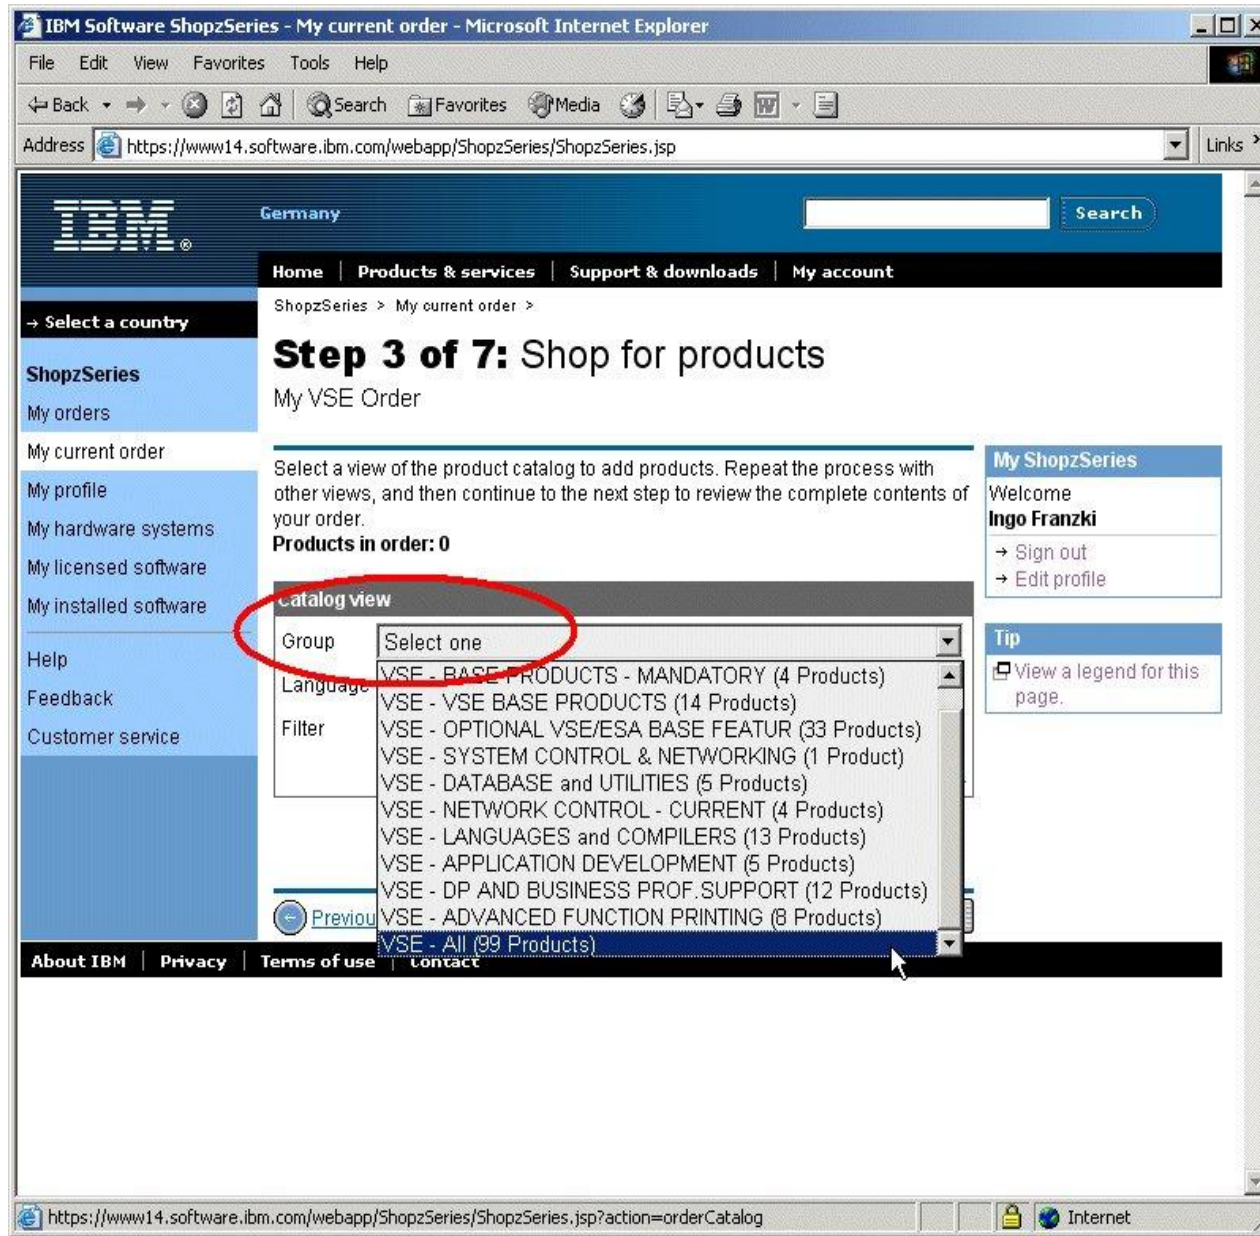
IBM Software ShopzSeries - My current order - Microsoft Internet Explorer

File Edit View Favorites Tools Help

Back Search Favorites Media

Address https://www14.software.ibm.com/webapp/ShopzSeries/ShopzSeries.jsp Links

IBM

Germany

Search

Home | Products & services | Support & downloads | My account

→ Select a country

ShopzSeries

My orders

My current order

My profile

My hardware systems

My licensed software

My installed software

Help

Feedback

Customer service

ShopzSeries > My current order >

**Step 3 of 7:** Shop for products

My VSE Order

Select a view of the product catalog to add products. Repeat the process with other views, and then continue to the next step to review the complete contents of your order.

**Products in order: 0**

Catalog view

Group Select one

Language

Filter

VSE - BASE PRODUCTS - MANDATORY (4 Products)
VSE - VSE BASE PRODUCTS (14 Products)
VSE - OPTIONAL VSE/ESA BASE FEATUR (33 Products)
VSE - SYSTEM CONTROL & NETWORKING (1 Product)
VSE - DATABASE and UTILITIES (5 Products)
VSE - NETWORK CONTROL - CURRENT (4 Products)
VSE - LANGUAGES and COMPILERS (13 Products)
VSE - APPLICATION DEVELOPMENT (5 Products)
VSE - DP AND BUSINESS PROF.SUPPORT (12 Products)
VSE - ADVANCED FUNCTION PRINTING (8 Products)
VSE - All (99 Products)

Previou

My ShopzSeries

Welcome

Ingo Franzki

→ Sign out

→ Edit profile

Tip

View a legend for this page.

About IBM | Privacy | Terms of use | Contact

https://www14.software.ibm.com/webapp/ShopzSeries/ShopzSeries.jsp?action=orderCatalog

Internet